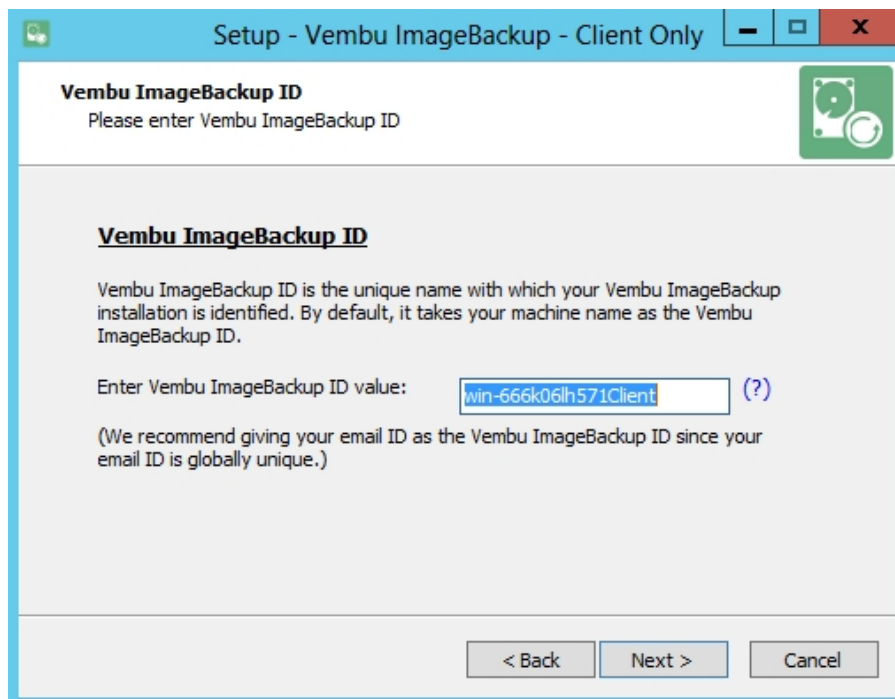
Setup - Vembu ImageBackup - Client Only

Vembu ImageBackup ID
Please enter Vembu ImageBackup ID

Vembu ImageBackup ID

Vembu ImageBackup ID is the unique name with which your Vembu ImageBackup installation is identified. By default, it takes your machine name as the Vembu ImageBackup ID.

Enter Vembu ImageBackup ID value: win-666k06lh571Client (?)

(We recommend giving your email ID as the Vembu ImageBackup ID since your email ID is globally unique.)

< Back Next > Cancel